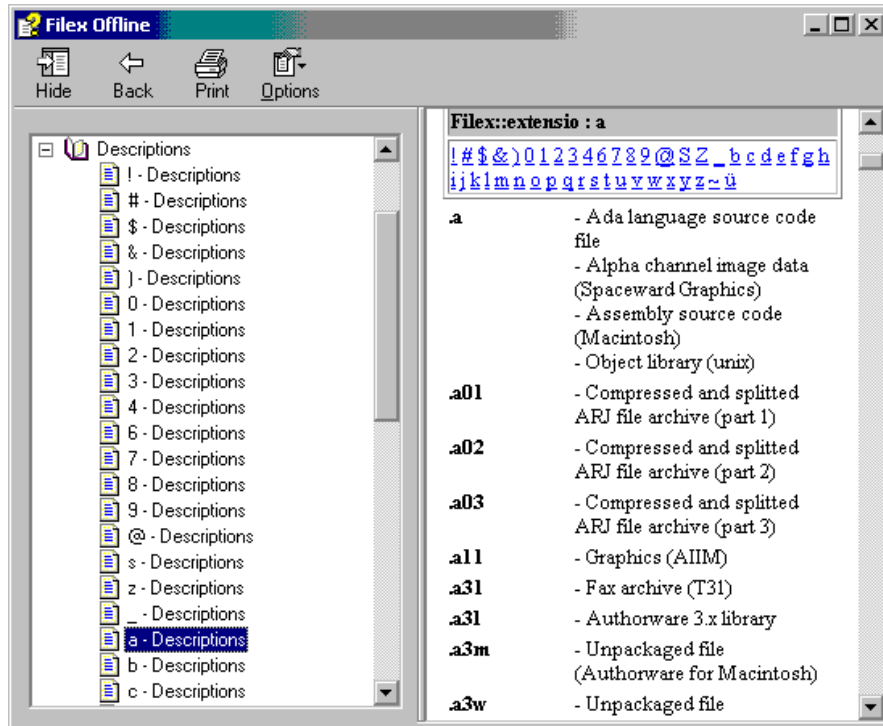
Filex Offline

Hide Back Print Options

Descriptions
! - Descriptions
# - Descriptions
$ - Descriptions
& - Descriptions
) - Descriptions
0 - Descriptions
1 - Descriptions
2 - Descriptions
3 - Descriptions
4 - Descriptions
6 - Descriptions
7 - Descriptions
8 - Descriptions
9 - Descriptions
@ - Descriptions
s - Descriptions
z - Descriptions
_ - Descriptions
a - Descriptions
b - Descriptions
c - Descriptions

Filex::extensio : a

! # $ & ) 0 1 2 3 4 6 7 8 9 @ S Z _ b c d e f g h i j k l m n o p q r s t u v w x y z ~ ü

| | |
|---|---|
| .a | - Ada language source code file<br>- Alpha channel image data (Spaceward Graphics)<br>- Assembly source code (Macintosh)<br>- Object library (unix) |
| .a01 | - Compressed and splitted ARJ file archive (part 1) |
| .a02 | - Compressed and splitted ARJ file archive (part 2) |
| .a03 | - Compressed and splitted ARJ file archive (part 3) |
| .a11 | - Graphics (AIIM) |
| .a31 | - Fax archive (T31) |
| .a3l | - Authorware 3.x library |
| .a3m | - Unpackaged file (Authorware for Macintosh) |
| .a3w | - Unpackaged file |